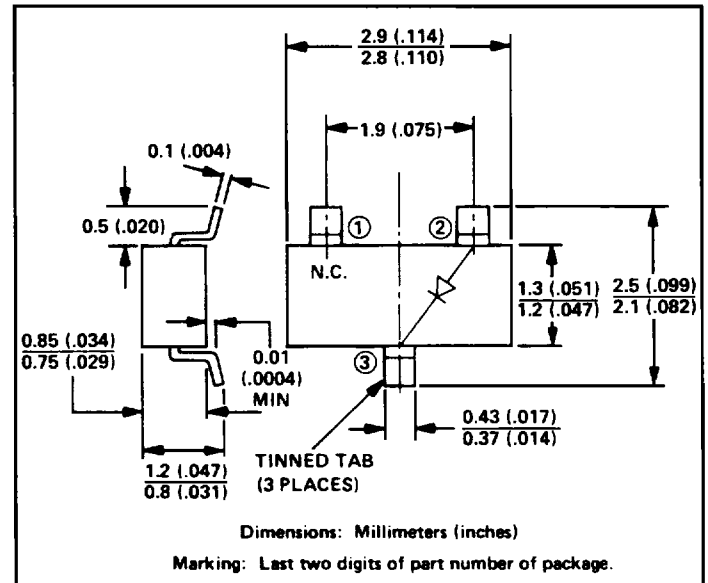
2.9 (.114)
2.8 (.110)

1.9 (.075)

0.1 (.004)

0.5 (.020)

①

②

N.C.

1.3 (.051)
1.2 (.047)

2.5 (.099)
2.1 (.082)

0.85 (.034)
0.75 (.029)

0.01
(.0004)
MIN

③

0.43 (.017)
0.37 (.014)

1.2 (.047)
0.8 (.031)

TINNED TAB
(3 PLACES)

Dimensions: Millimeters (inches)

Marking: Last two digits of part number of package.